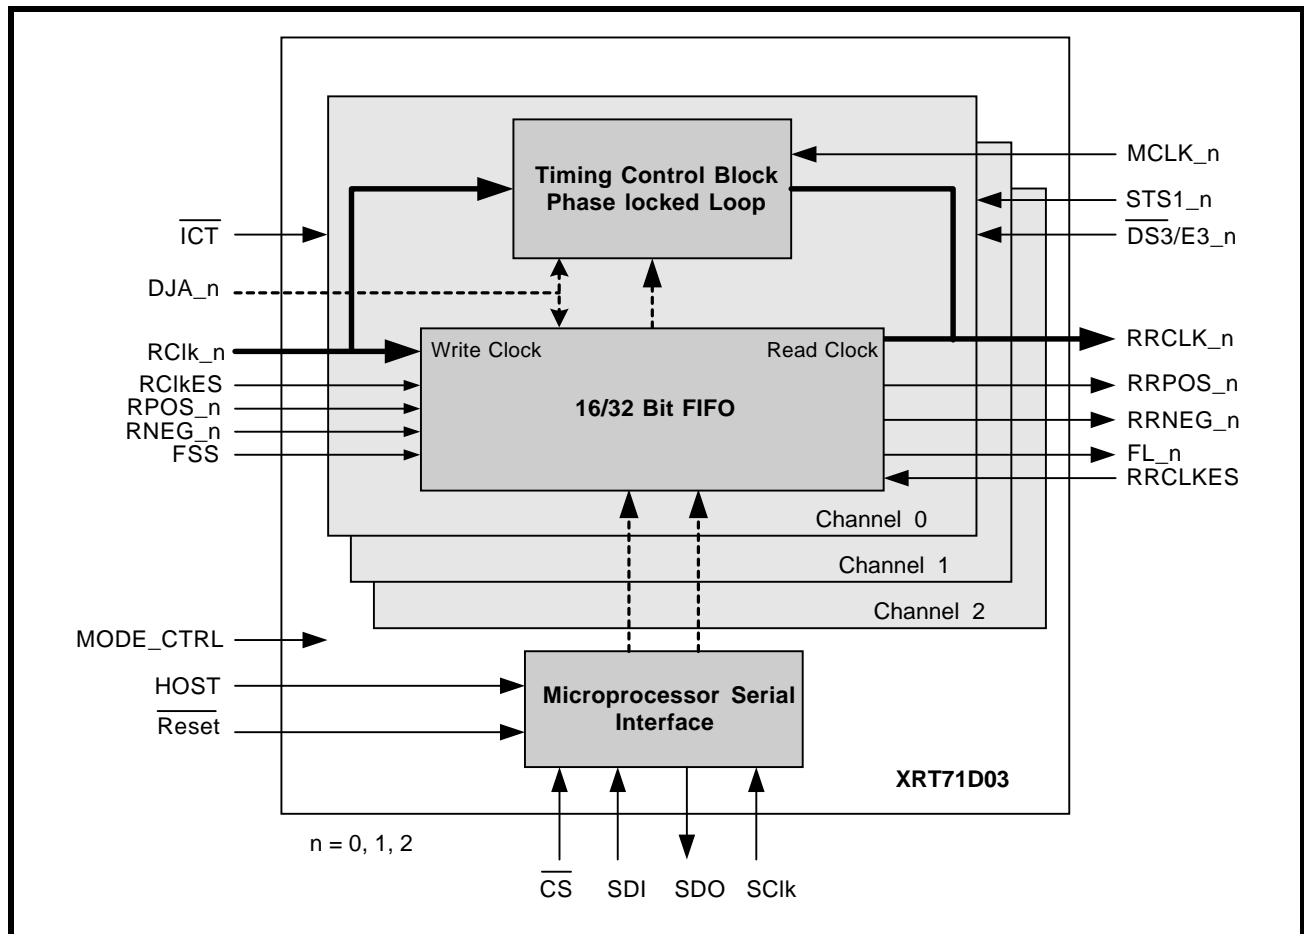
Timing Control Block
Phase locked Loop

MCLK_n
STS1_n
$\overline{DS3}$/E3_n

$\overline{ICT}$
DJA_n
RClk_n
RClkES
RPOS_n
RNEG_n
FSS

Write Clock
Read Clock
16/32 Bit FIFO

RRCLK_n
RRPOS_n
RRNEG_n
FL_n
RRCLKES

Channel 0
Channel 1
Channel 2

MODE_CTRL
HOST
$\overline{Reset}$

Microprocessor Serial Interface

XRT71D03

n = 0, 1, 2

$\overline{CS}$ SDI SDO SClk